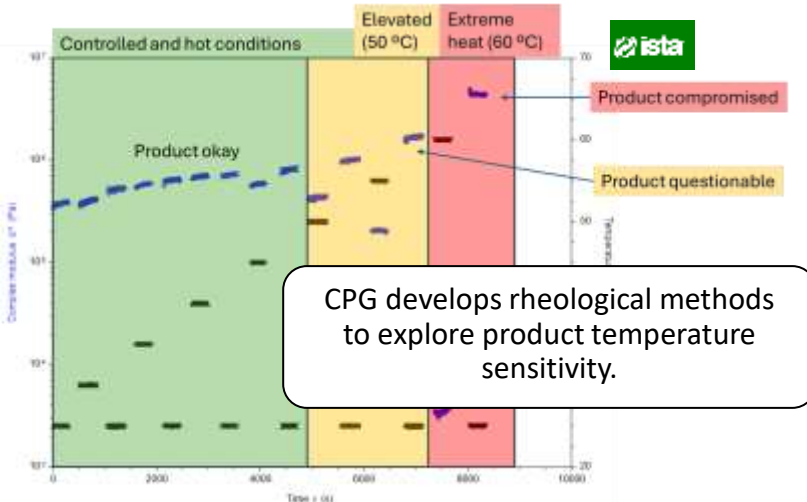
Controlled and hot conditions

Elevated (50 ºC)

Extreme heat (60 ºC)

ista

Product compromised

Product okay

Product questionable

CPG develops rheological methods to explore product temperature sensitivity.

0

2000

4000

6000

8000

10000

70

60

50

20

Time t (s)

Complex modulus |G*| (Pa)

Temperature